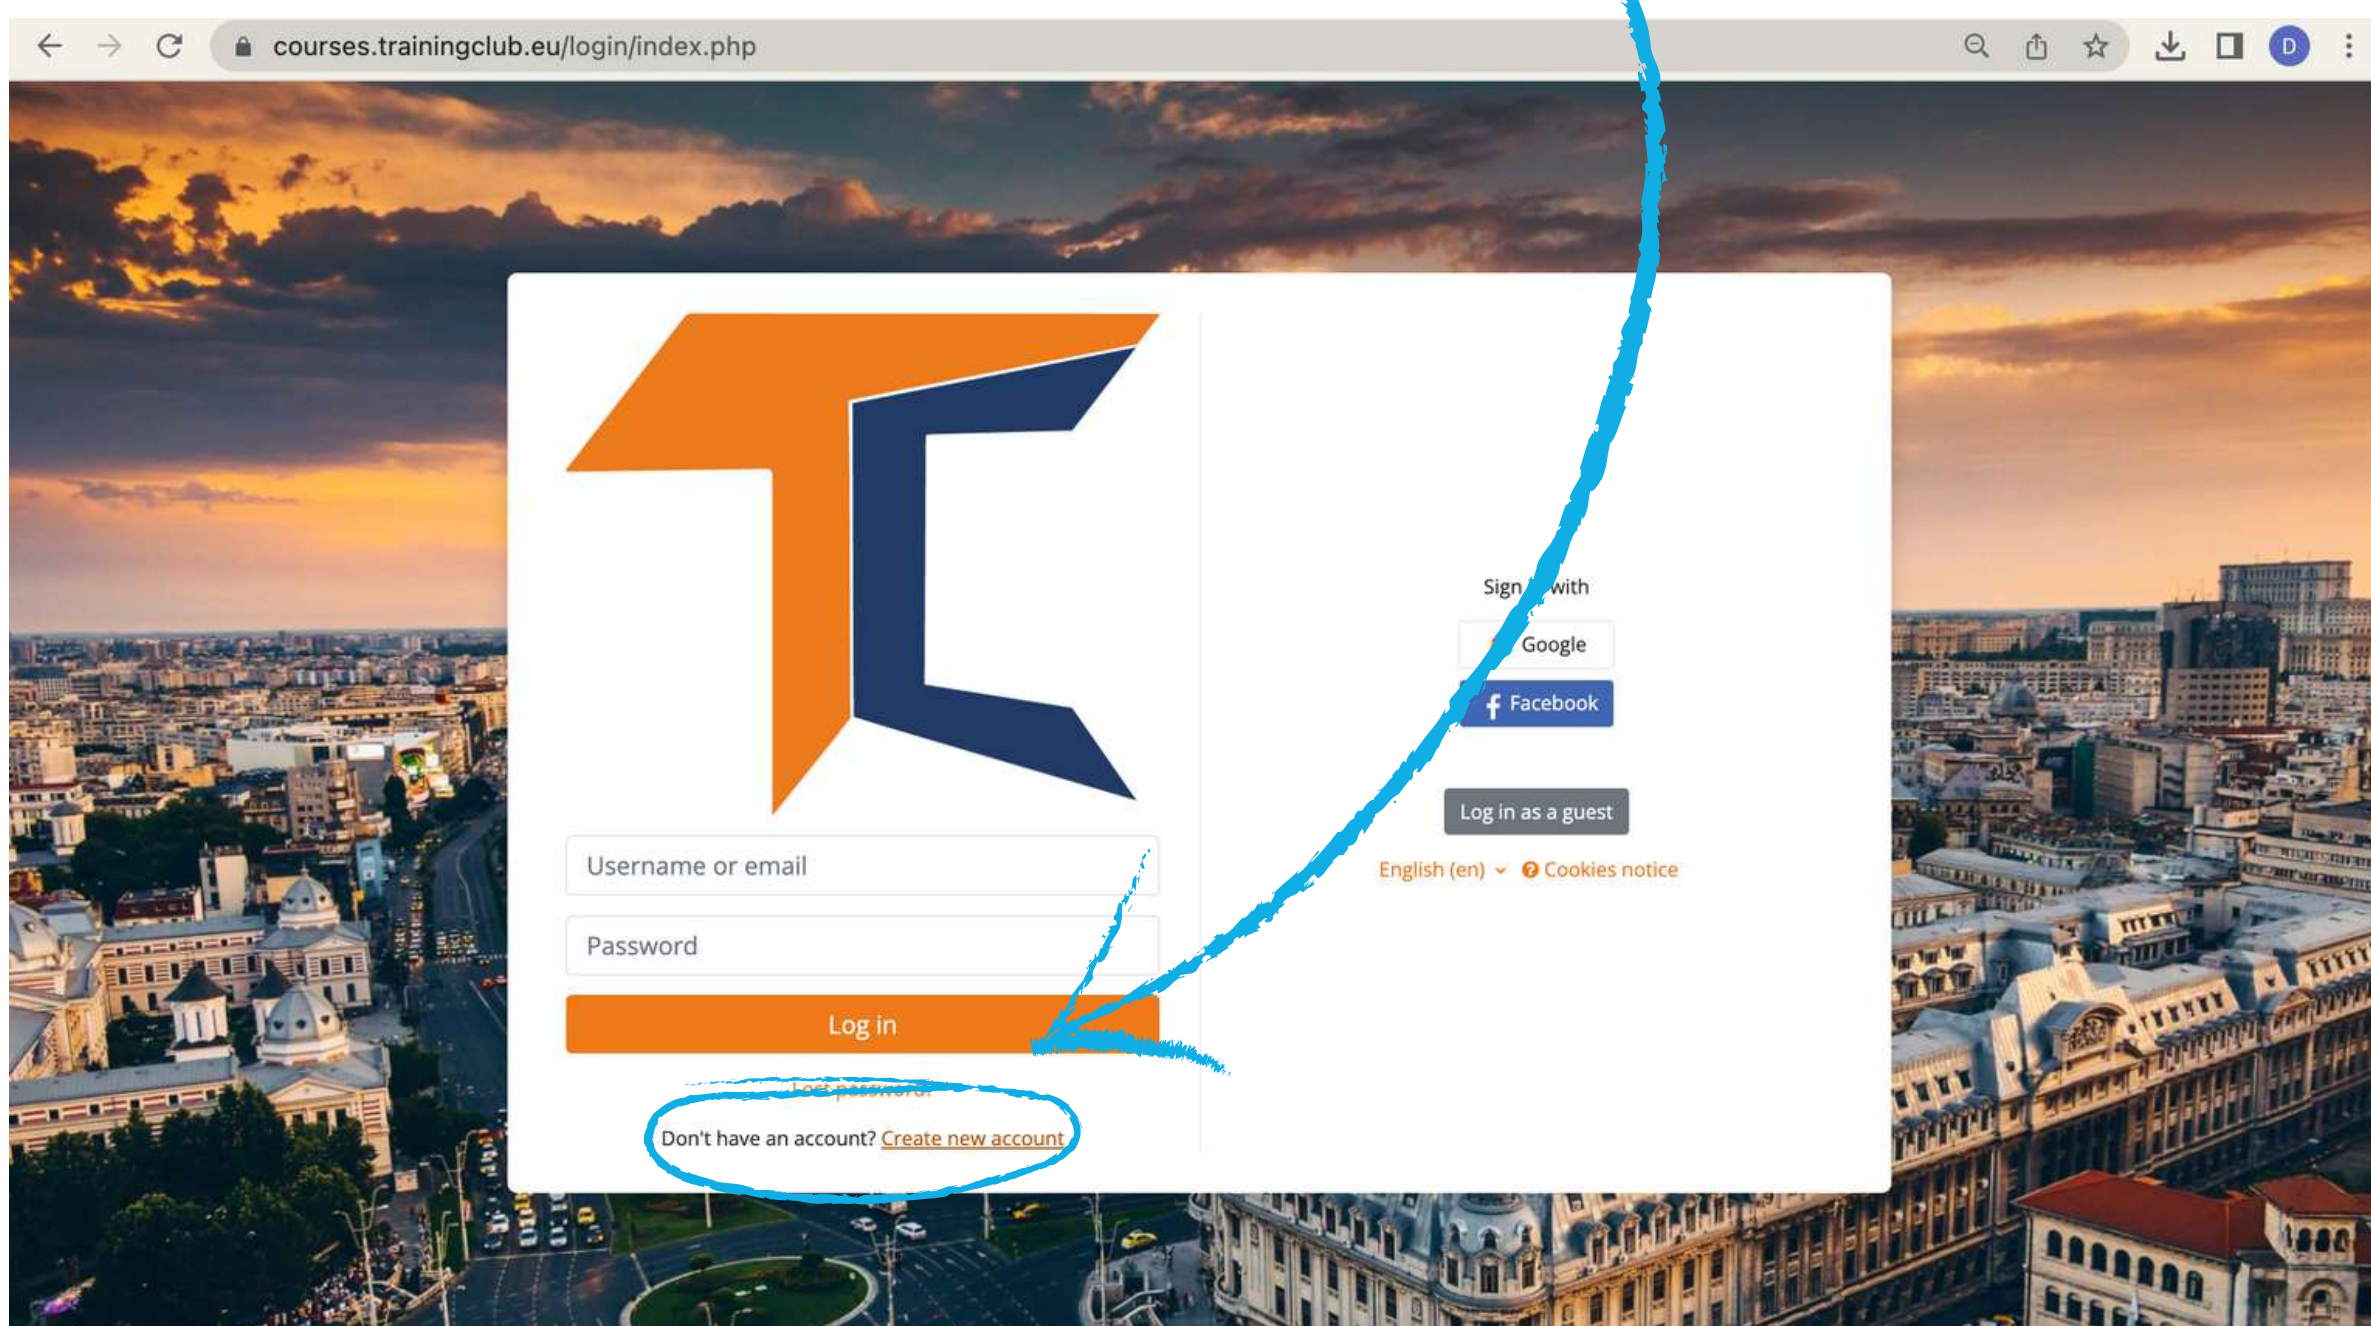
courses.trainingclub.eu/login/index.php

D

Sign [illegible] with

Google

Facebook

Log in as a guest

English (en) Cookies notice

Username or email

Password

Log in

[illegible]

Don't have an account? Create new account